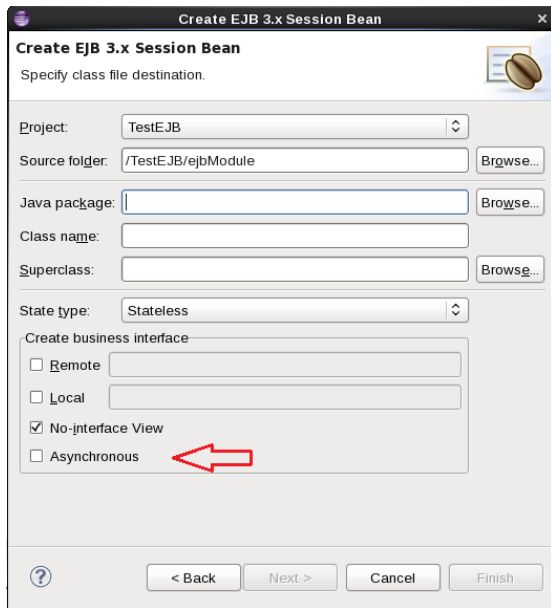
Create EJB 3.x Session Bean

Create EJB 3.x Session Bean

Specify class file destination.

Project: TestEJB

Source folder: /TestEJB/ejbModule Browse...

Java package: Browse...

Class name:

Superclass: Browse...

State type: Stateless

Create business interface

Remote

Local

No-interface View

Asynchronous

?

< Back

Next >

Cancel

Finish